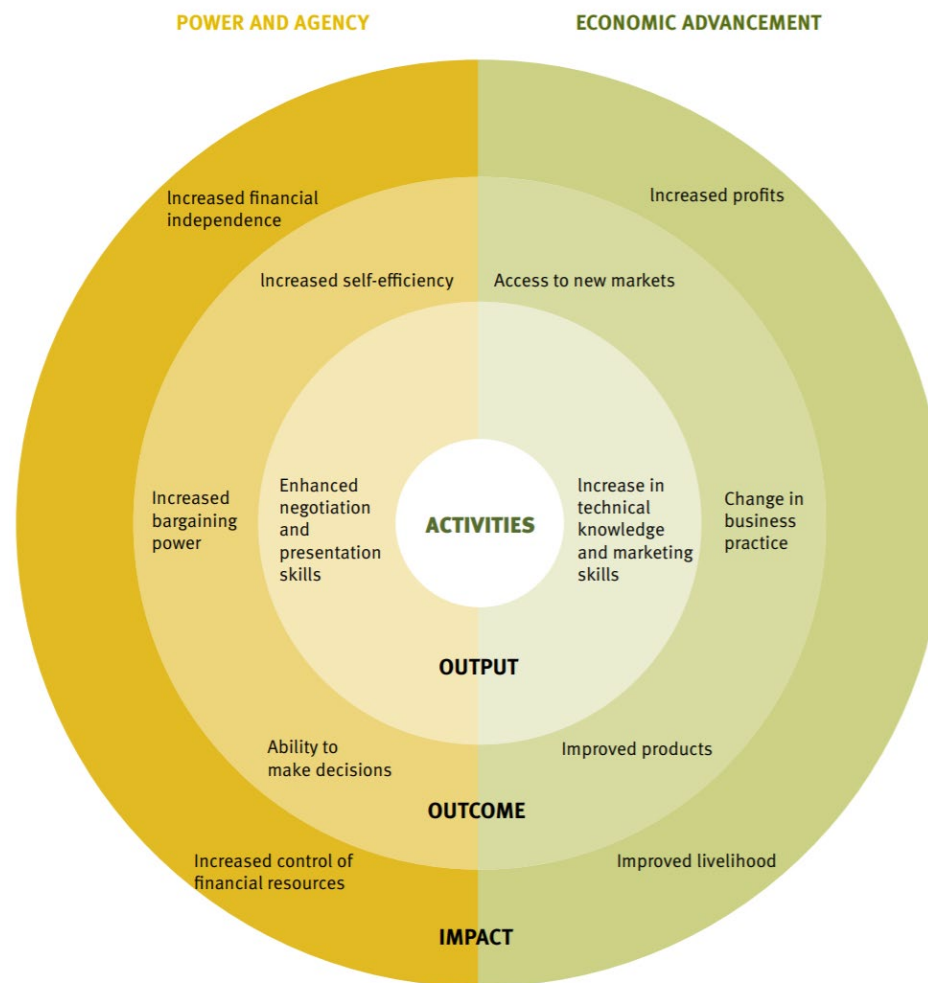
POWER AND AGENCY

ECONOMIC ADVANCEMENT

Increased financial independence

Increased profits

Increased self-efficiency

Access to new markets

Increased bargaining power

Enhanced negotiation and presentation skills

ACTIVITIES

Increase in technical knowledge and marketing skills

Change in business practice

OUTPUT

Ability to make decisions

Improved products

OUTCOME

Increased control of financial resources

Improved livelihood

IMPACT